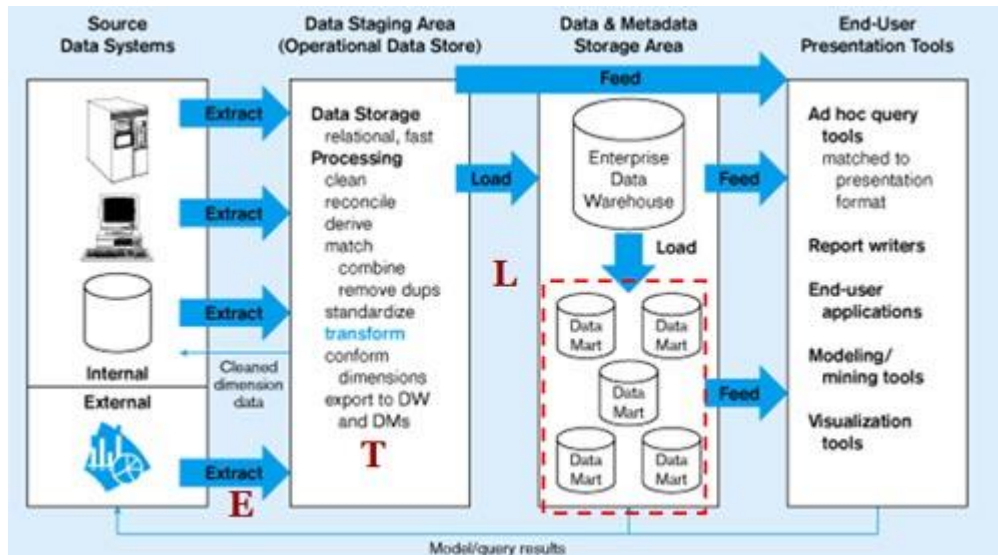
Source Data Systems

Internal

External

Extract

Extract

Extract

Extract

E

Cleaned dimension data

Data Staging Area (Operational Data Store)

Data Storage
relational, fast
Processing
clean
reconcile
derive
match
combine
remove dups
standardize
transform
conform dimensions
export to DW and DMs

T

Load

L

Data & Metadata Storage Area

Feed

Enterprise Data Warehouse

Load

Data Mart

Data Mart

Data Mart

Data Mart

Data Mart

End-User Presentation Tools

Feed

Feed

Ad hoc query tools
matched to presentation format

Report writers

End-user applications

Modeling/ mining tools

Visualization tools

Model/query results